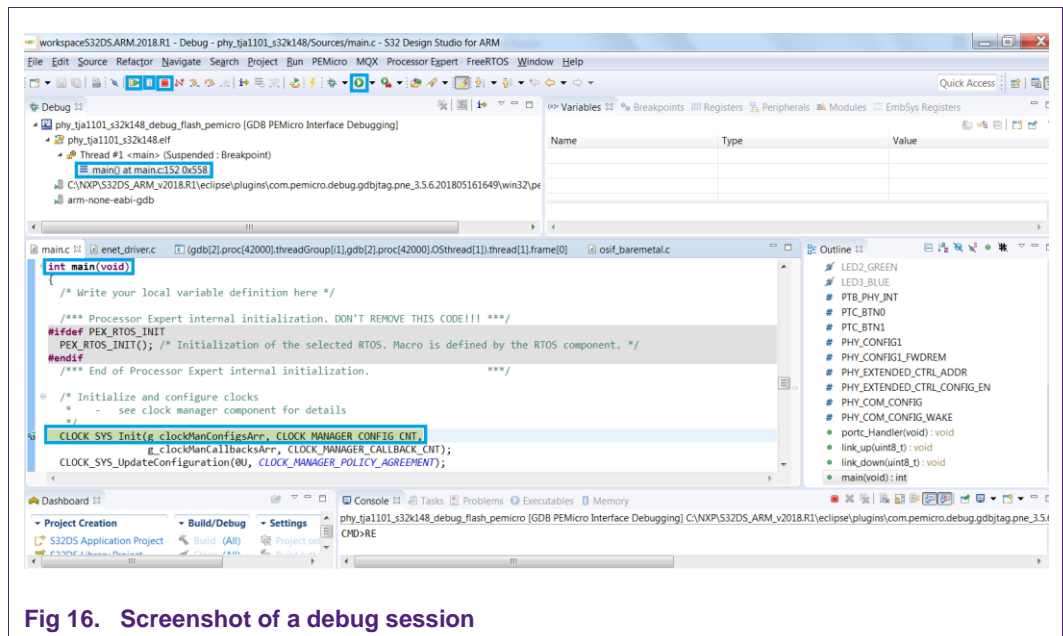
workspaceS32DS.ARM.2018.R1 - Debug - phy_tja1101_s32k148/Sources/main.c - S32 Design Studio for ARM

File Edit Source Refactor Navigate Search Project Run PEMicro MQX Processor Expert FreeRTOS Window Help

Quick Access

Debug

phy_tja1101_s32k148_debug_flash_pemicro [GDB PEMicro Interface Debugging]
phy_tja1101_s32k148.elf
Thread #1 <main> (Suspended : Breakpoint)
main() at main.c:152 0x558
C:\NXP\S32DS_ARM_v2018.R1\eclipse\plugins\com.pemicro.debug.gdbjtag.pne_3.5.6.201805161649\win32\pe
arm-none-eabi-gdb

Variables Breakpoints Registers Peripherals Modules EmbSys Registers

| Name | Type | Value |
|---|---|---|

main.c enet_driver.c (gdb[2].proc[42000].threadGroup[i1],gdb[2].proc[42000].OSthread[1]).thread[1].frame[0] osif_baremetal.c

int main(void)
{
/* Write your local variable definition here */

/*** Processor Expert internal initialization. DON'T REMOVE THIS CODE!!! ***/
#ifdef PEX_RTOS_INIT
PEX_RTOS_INIT(); /* Initialization of the selected RTOS. Macro is defined by the RTOS component. */
#endif
/*** End of Processor Expert internal initialization. ***/

/* Initialize and configure clocks
* - see clock manager component for details
*/
CLOCK_SYS_Init(g_clockManConfigsArr, CLOCK_MANAGER_CONFIG_CNT,
g_clockManCallbacksArr, CLOCK_MANAGER_CALLBACK_CNT);
CLOCK_SYS_UpdateConfiguration(0U, CLOCK_MANAGER_POLICY_AGREEMENT);

Outline

LED2_GREEN
LED3_BLUE
PTB_PHY_INT
PTC_BTN0
PTC_BTN1
PHY_CONFIG1
PHY_CONFIG1_FWDREM
PHY_EXTENDED_CTRL_ADDR
PHY_EXTENDED_CTRL_CONFIG_EN
PHY_COM_CONFIG
PHY_COM_CONFIG_WAKE
portc_Handler(void) : void
link_up(uint8_t) : void
link_down(uint8_t) : void
main(void) : int

Dashboard

Project Creation
S32DS Application Project
S32DS Library Project
Build/Debug
Build (All)
Clean (All)
Settings
Project settings
Build settings

Console Tasks Problems Executables Memory

phy_tja1101_s32k148_debug_flash_pemicro [GDB PEMicro Interface Debugging] C:\NXP\S32DS_ARM_v2018.R1\eclipse\plugins\com.pemicro.debug.gdbjtag.pne_3.5.6
CMD>RE

Fig 16. Screenshot of a debug session